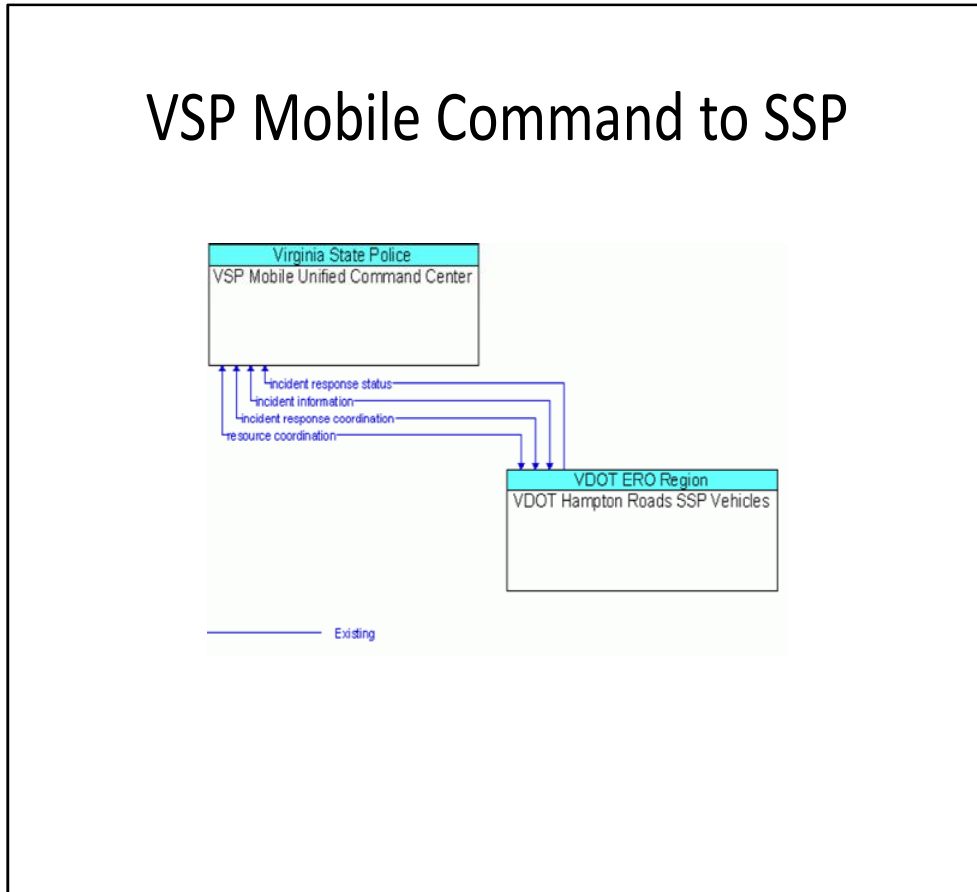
VSP Mobile Command to SSP

Virginia State Police
VSP Mobile Unified Command Center

incident response status
incident information
incident response coordination
resource coordination

VDOT ERO Region
VDOT Hampton Roads SSP Vehicles

Existing